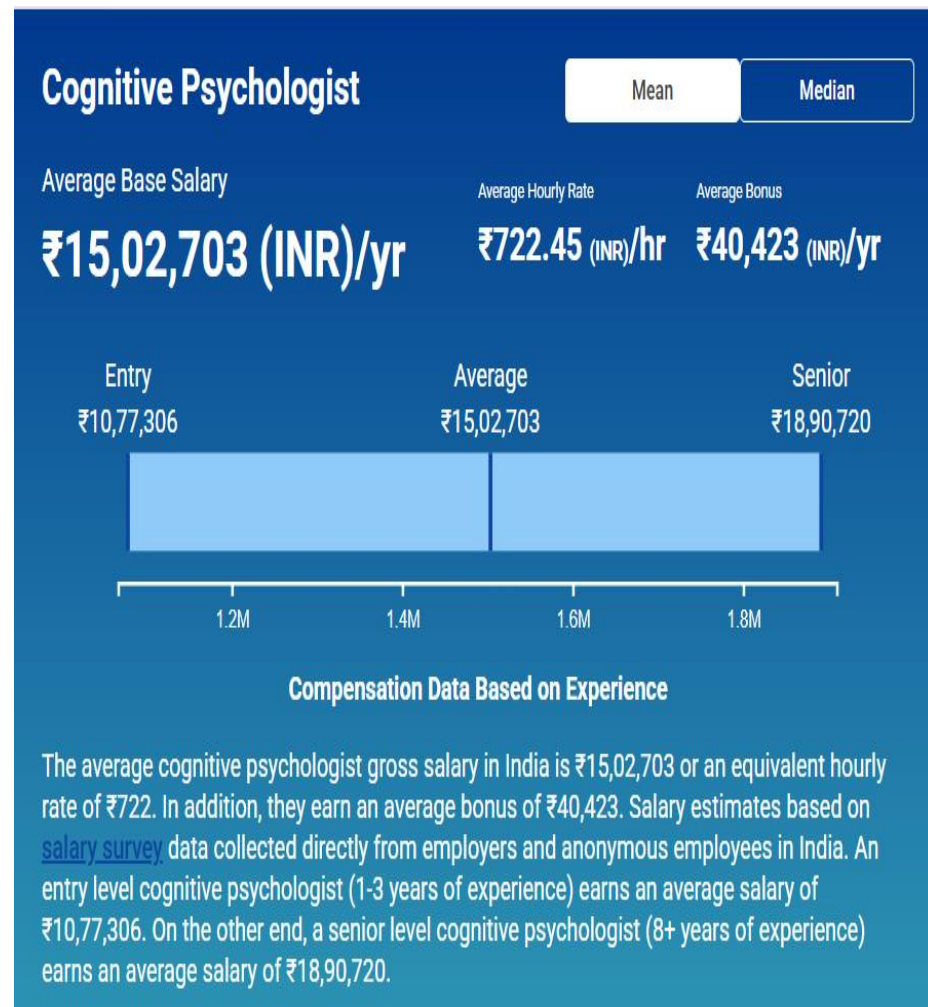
Cognitive Psychologist

Mean

Median

Average Base Salary

₹15,02,703 (INR)/yr

Average Hourly Rate

₹722.45 (INR)/hr

Average Bonus

₹40,423 (INR)/yr

Entry
₹10,77,306

Average
₹15,02,703

Senior
₹18,90,720

1.2M 1.4M 1.6M 1.8M

Compensation Data Based on Experience

The average cognitive psychologist gross salary in India is ₹15,02,703 or an equivalent hourly rate of ₹722. In addition, they earn an average bonus of ₹40,423. Salary estimates based on salary survey data collected directly from employers and anonymous employees in India. An entry level cognitive psychologist (1-3 years of experience) earns an average salary of ₹10,77,306. On the other end, a senior level cognitive psychologist (8+ years of experience) earns an average salary of ₹18,90,720.